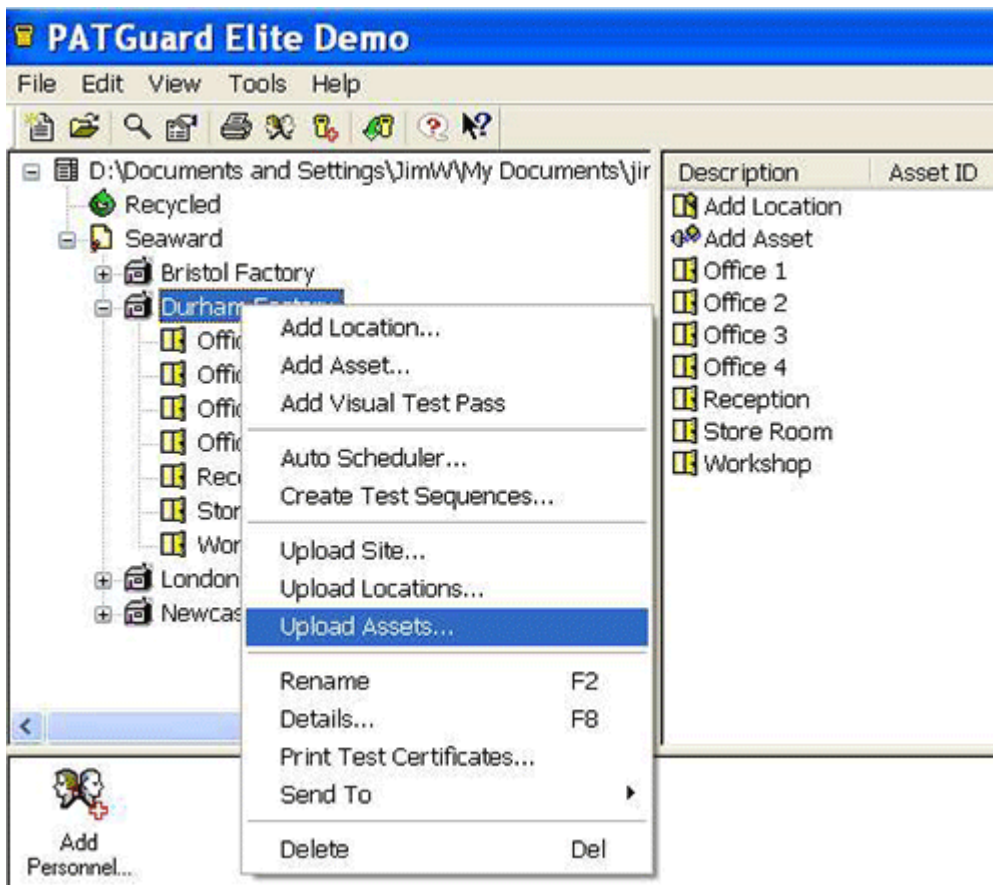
PATGuard Elite Demo

File Edit View Tools Help

D:\Documents and Settings\JimW\My Documents\jir
Recycled
Seaward
Bristol Factory
Durham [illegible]
Offic
Offic
Offic
Offic
Rec
Stor
Wor
London
Newcas

Add Location...
Add Asset...
Add Visual Test Pass
Auto Scheduler...
Create Test Sequences...
Upload Site...
Upload Locations...
Upload Assets...
Rename F2
Details... F8
Print Test Certificates...
Send To
Delete Del

| Description | Asset ID |
|---|---|
| Add Location | |
| Add Asset | |
| Office 1 | |
| Office 2 | |
| Office 3 | |
| Office 4 | |
| Reception | |
| Store Room | |
| Workshop | |

Add Personnel...